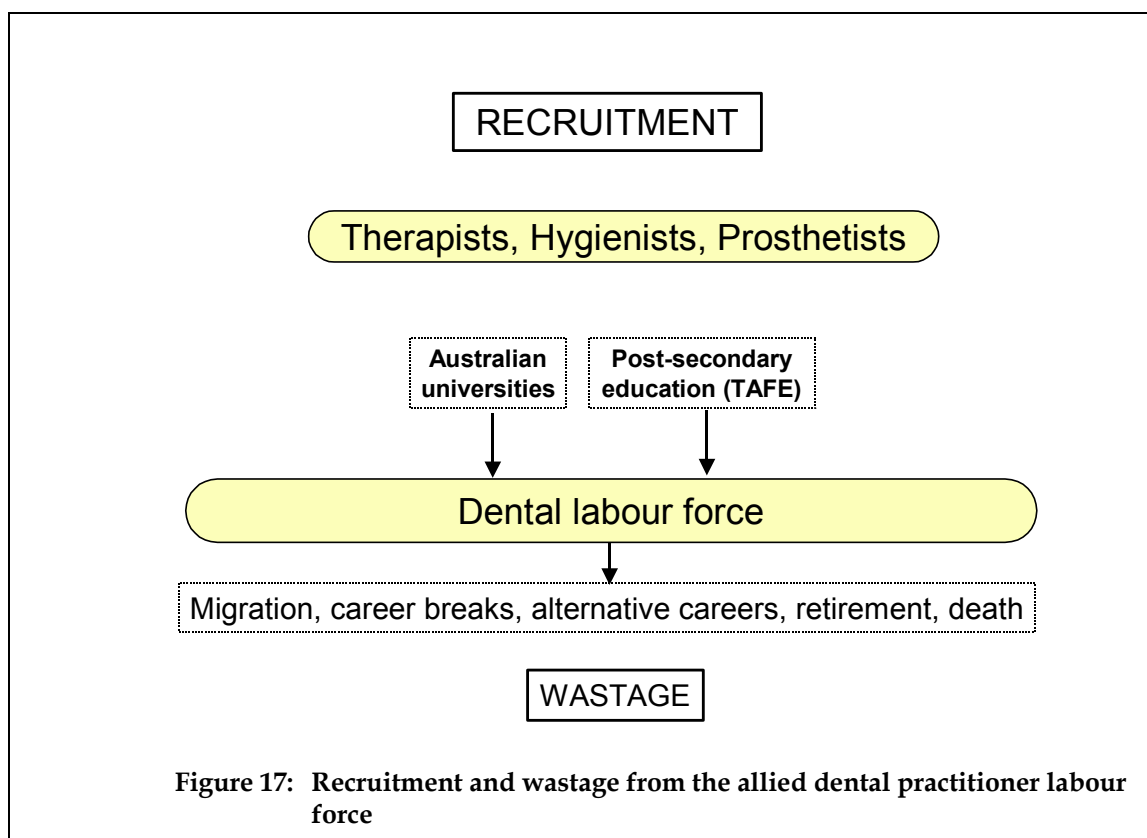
RECRUITMENT

Therapists, Hygienists, Prosthetists

Australian universities

Post-secondary education (TAFE)

Dental labour force

Migration, career breaks, alternative careers, retirement, death

WASTAGE

Figure 17: Recruitment and wastage from the allied dental practitioner labour force